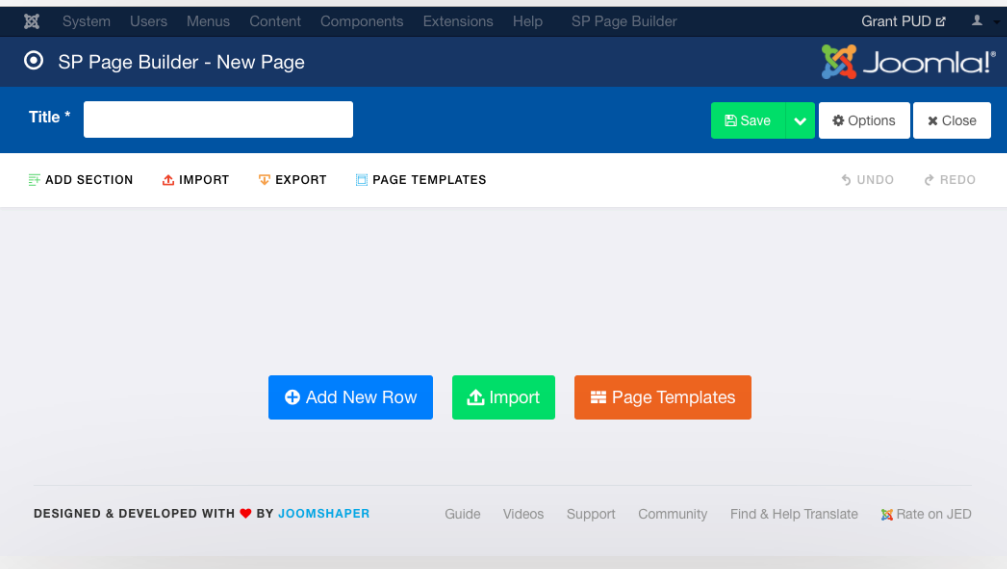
System Users Menus Content Components Extensions Help SP Page Builder Grant PUD

SP Page Builder - New Page

Joomla!®

Title *

Save Options Close

ADD SECTION IMPORT EXPORT PAGE TEMPLATES UNDO REDO

Add New Row Import Page Templates

DESIGNED & DEVELOPED WITH BY JOOMSHAPER

Guide Videos Support Community Find & Help Translate Rate on JED